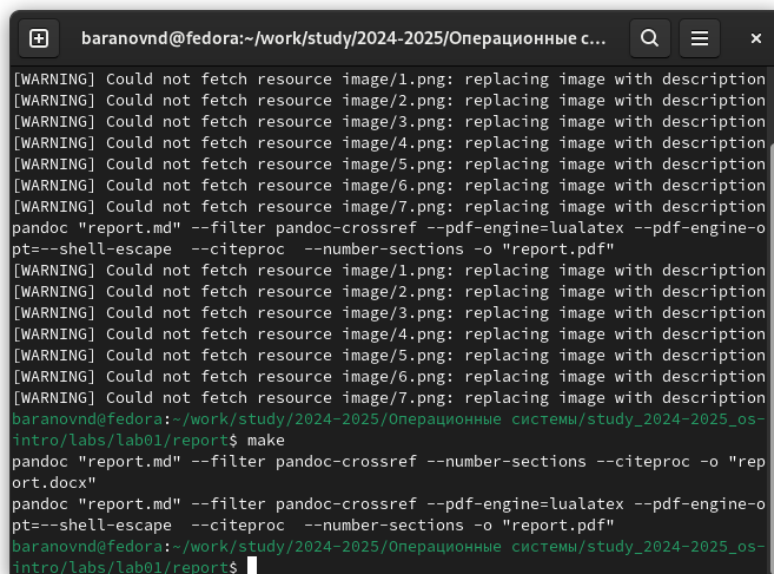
baranovnd@fedora:~/work/study/2024-2025/Операционные с...

[WARNING] Could not fetch resource image/1.png: replacing image with description
[WARNING] Could not fetch resource image/2.png: replacing image with description
[WARNING] Could not fetch resource image/3.png: replacing image with description
[WARNING] Could not fetch resource image/4.png: replacing image with description
[WARNING] Could not fetch resource image/5.png: replacing image with description
[WARNING] Could not fetch resource image/6.png: replacing image with description
[WARNING] Could not fetch resource image/7.png: replacing image with description
pandoc "report.md" --filter pandoc-crossref --pdf-engine=lualatex --pdf-engine-opt=--shell-escape --citeproc --number-sections -o "report.pdf"
[WARNING] Could not fetch resource image/1.png: replacing image with description
[WARNING] Could not fetch resource image/2.png: replacing image with description
[WARNING] Could not fetch resource image/3.png: replacing image with description
[WARNING] Could not fetch resource image/4.png: replacing image with description
[WARNING] Could not fetch resource image/5.png: replacing image with description
[WARNING] Could not fetch resource image/6.png: replacing image with description
[WARNING] Could not fetch resource image/7.png: replacing image with description
baranovnd@fedora:~/work/study/2024-2025/Операционные системы/study_2024-2025_os-intro/labs/lab01/report$ make
pandoc "report.md" --filter pandoc-crossref --number-sections --citeproc -o "report.docx"
pandoc "report.md" --filter pandoc-crossref --pdf-engine=lualatex --pdf-engine-opt=--shell-escape --citeproc --number-sections -o "report.pdf"
baranovnd@fedora:~/work/study/2024-2025/Операционные системы/study_2024-2025_os-intro/labs/lab01/report$